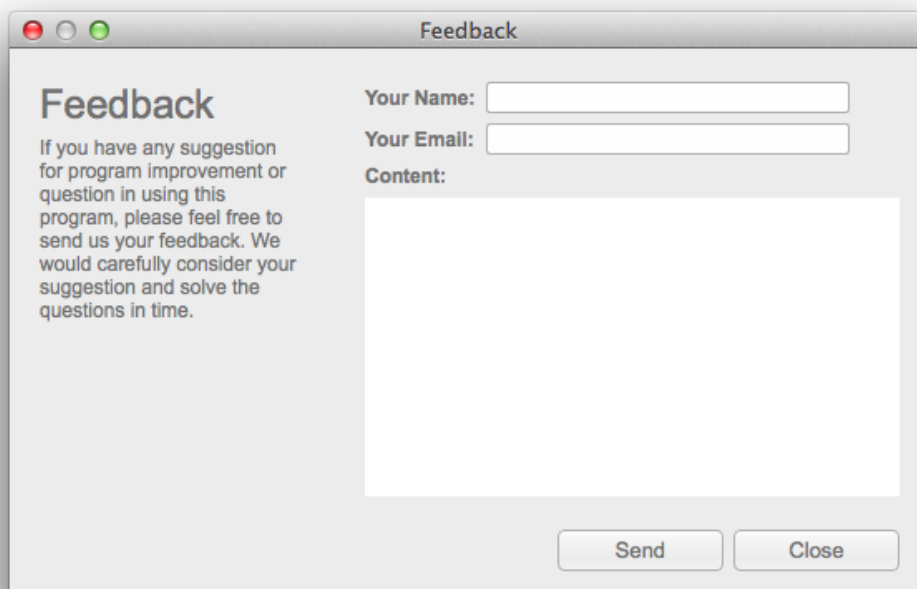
Feedback

Feedback

If you have any suggestion for program improvement or question in using this program, please feel free to send us your feedback. We would carefully consider your suggestion and solve the questions in time.

Your Name:

Your Email:

Content:

Send

Close